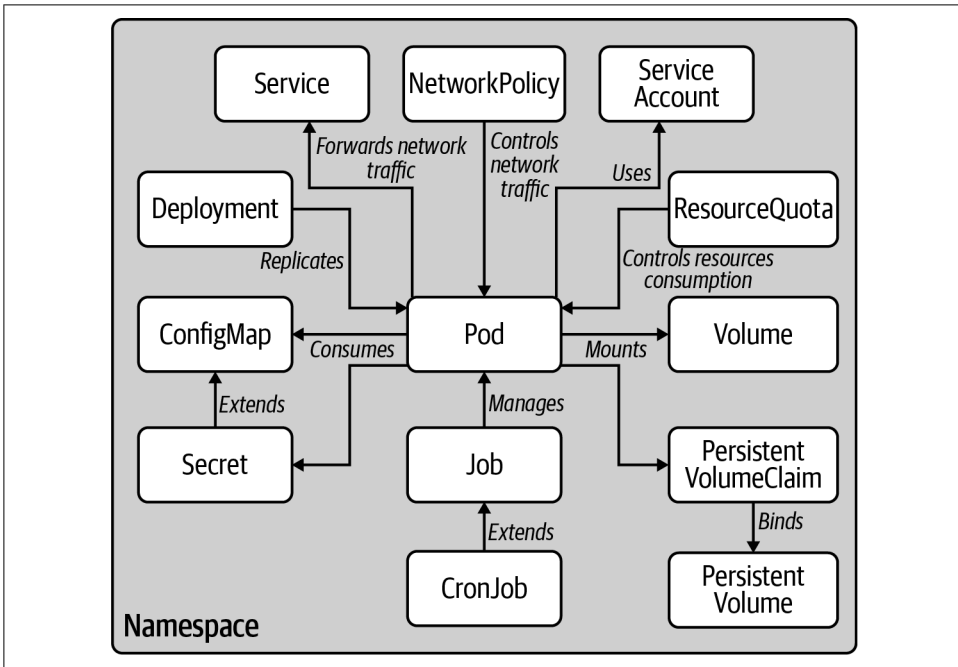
Service

NetworkPolicy

Service Account

Forwards network traffic

Controls network traffic

Uses

Deployment

ResourceQuota

Replicates

Controls resources consumption

ConfigMap

Pod

Volume

Consumes

Mounts

Extends

Manages

Secret

Job

Persistent VolumeClaim

Extends

Binds

CronJob

Persistent Volume

Namespace